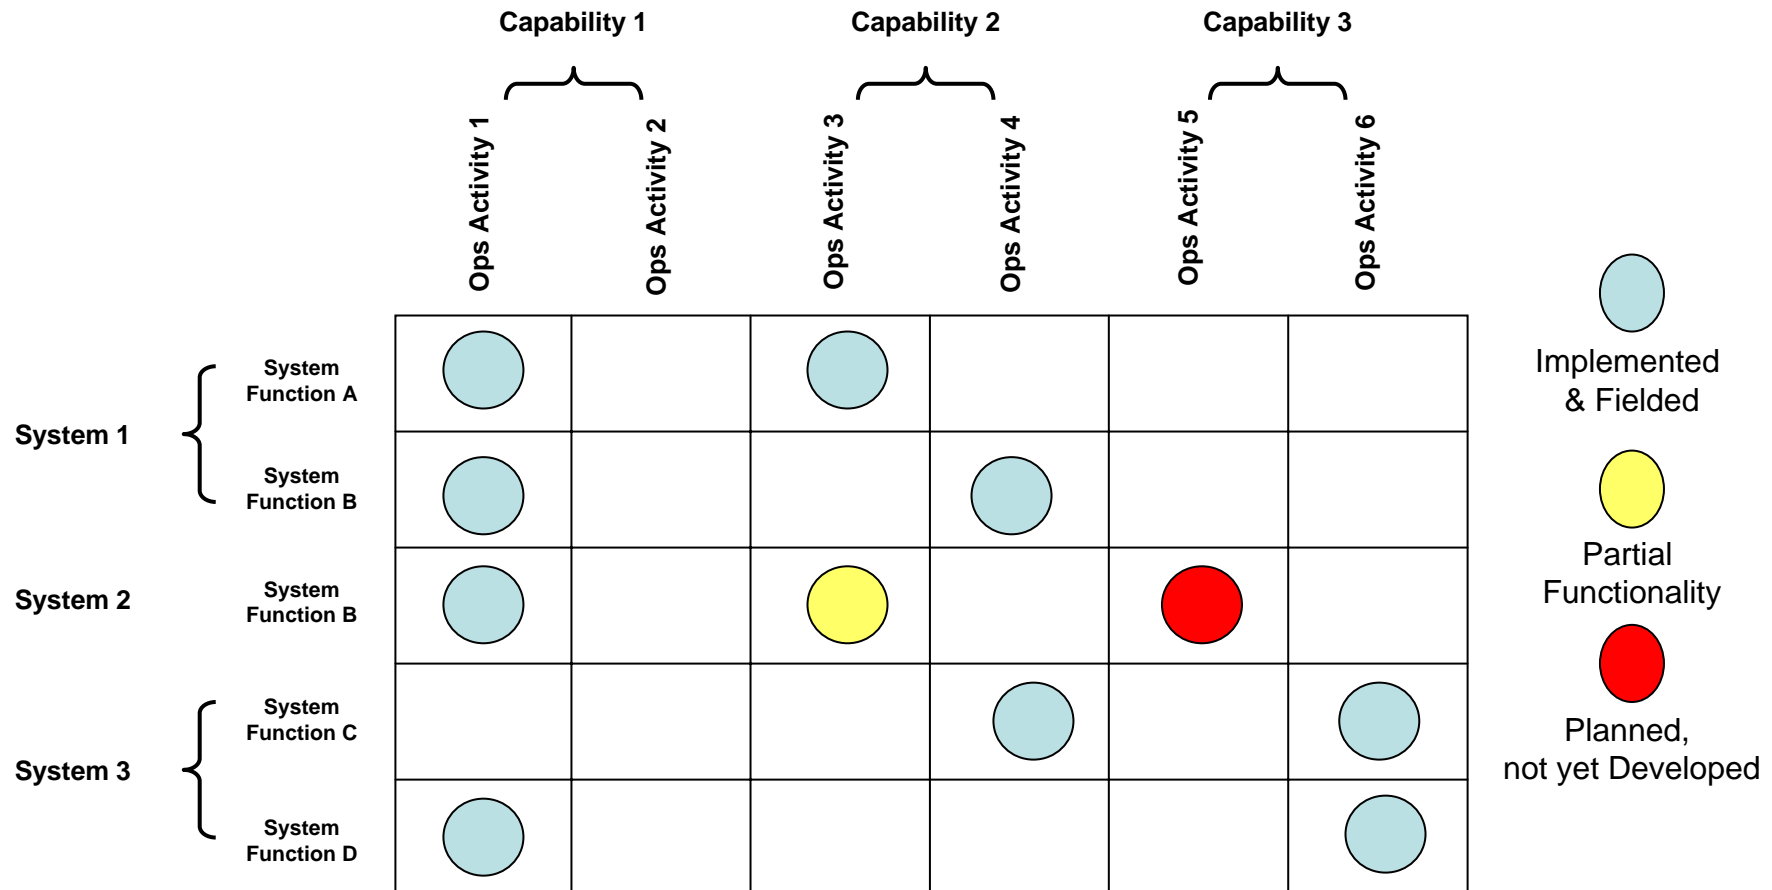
Capability 1

Capability 2

Capability 3

| | | Ops Activity 1 | Ops Activity 2 | Ops Activity 3 | Ops Activity 4 | Ops Activity 5 | Ops Activity 6 |
|---|---|---|---|---|---|---|---|
| System 1 | System Function A | | | | | | |
| | System Function B | | | | | | |
| System 2 | System Function B | | | | | | |
| System 3 | System Function C | | | | | | |
| | System Function D | | | | | | |

Implemented & Fielded

Partial Functionality

Planned, not yet Developed